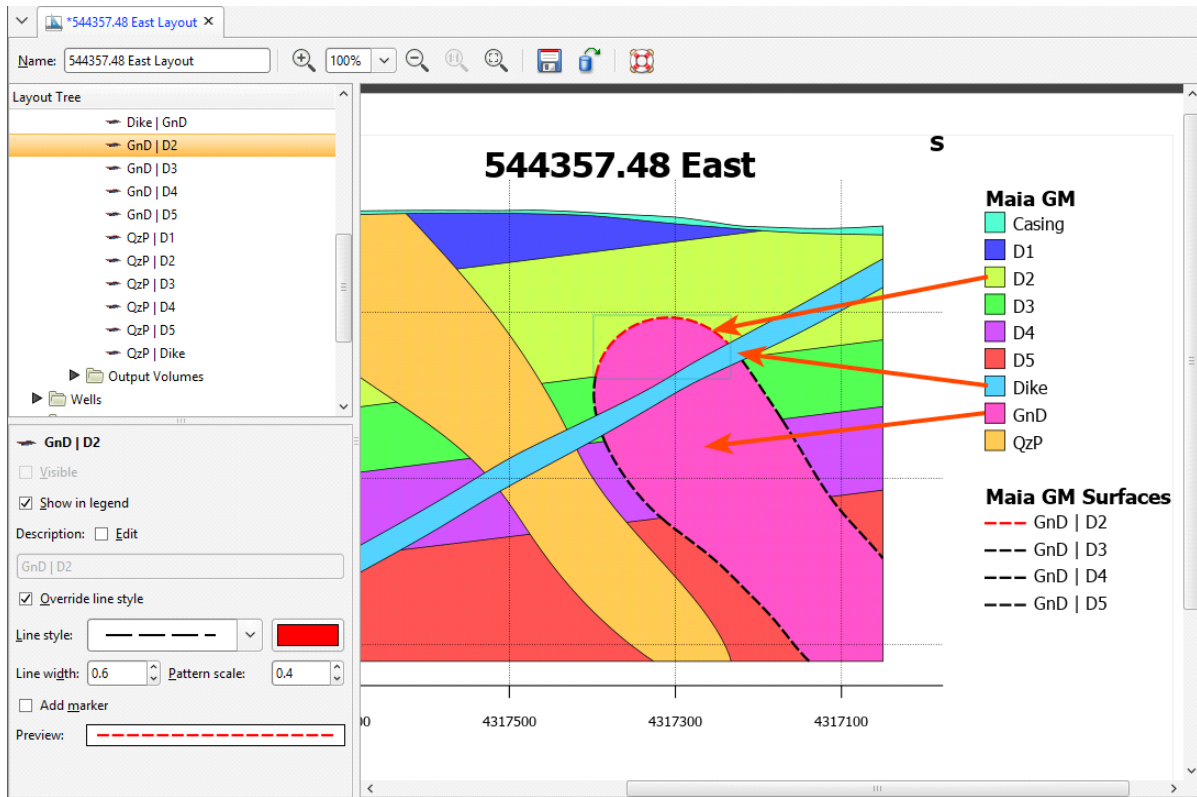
*544357.48 East Layout

Name: 544357.48 East Layout

100%

Layout Tree

Dike | GnD
GnD | D2
GnD | D3
GnD | D4
GnD | D5
QzP | D1
QzP | D2
QzP | D3
QzP | D4
QzP | D5
QzP | Dike
Output Volumes
Wells

GnD | D2

Visible

Show in legend

Description: Edit

GnD | D2

Override line style

Line style:

Line width: 0.6 Pattern scale: 0.4

Add marker

Preview:

544357.48 East

S

Maia GM
Casing
D1
D2
D3
D4
D5
Dike
GnD
QzP

Maia GM Surfaces
GnD | D2
GnD | D3
GnD | D4
GnD | D5

00
4317500
4317300
4317100